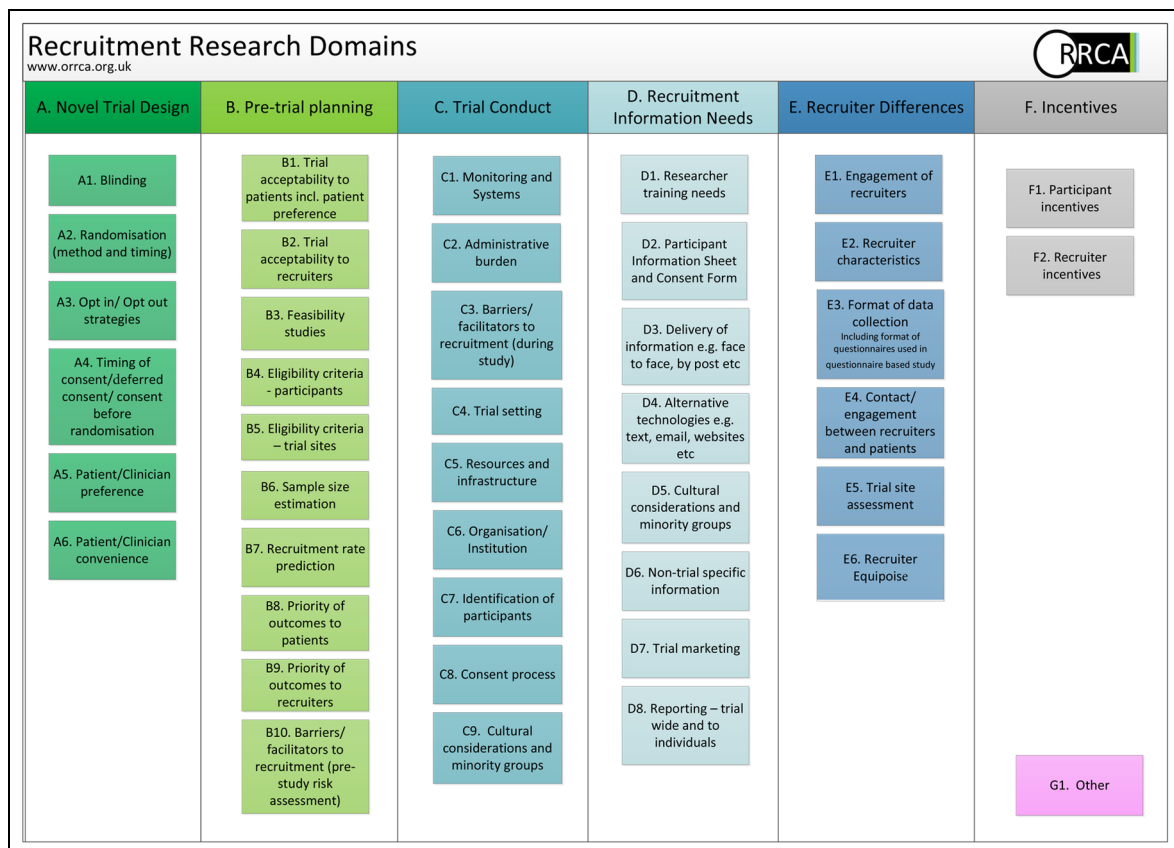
Recruitment Research Domains
www.orrca.org.uk

ORRCA

A. Novel Trial Design

A1. Blinding

A2. Randomisation (method and timing)

A3. Opt in/ Opt out strategies

A4. Timing of consent/deferred consent/ consent before randomisation

A5. Patient/Clinician preference

A6. Patient/Clinician convenience

B. Pre-trial planning

B1. Trial acceptability to patients incl. patient preference

B2. Trial acceptability to recruiters

B3. Feasibility studies

B4. Eligibility criteria - participants

B5. Eligibility criteria – trial sites

B6. Sample size estimation

B7. Recruitment rate prediction

B8. Priority of outcomes to patients

B9. Priority of outcomes to recruiters

B10. Barriers/ facilitators to recruitment (pre-study risk assessment)

C. Trial Conduct

C1. Monitoring and Systems

C2. Administrative burden

C3. Barriers/ facilitators to recruitment (during study)

C4. Trial setting

C5. Resources and infrastructure

C6. Organisation/ Institution

C7. Identification of participants

C8. Consent process

C9. Cultural considerations and minority groups

D. Recruitment Information Needs

D1. Researcher training needs

D2. Participant Information Sheet and Consent Form

D3. Delivery of information e.g. face to face, by post etc

D4. Alternative technologies e.g. text, email, websites etc

D5. Cultural considerations and minority groups

D6. Non-trial specific information

D7. Trial marketing

D8. Reporting – trial wide and to individuals

E. Recruiter Differences

E1. Engagement of recruiters

E2. Recruiter characteristics

E3. Format of data collection
Including format of questionnaires used in questionnaire based study

E4. Contact/ engagement between recruiters and patients

E5. Trial site assessment

E6. Recruiter Equipoise

F. Incentives

F1. Participant incentives

F2. Recruiter incentives

G1. Other